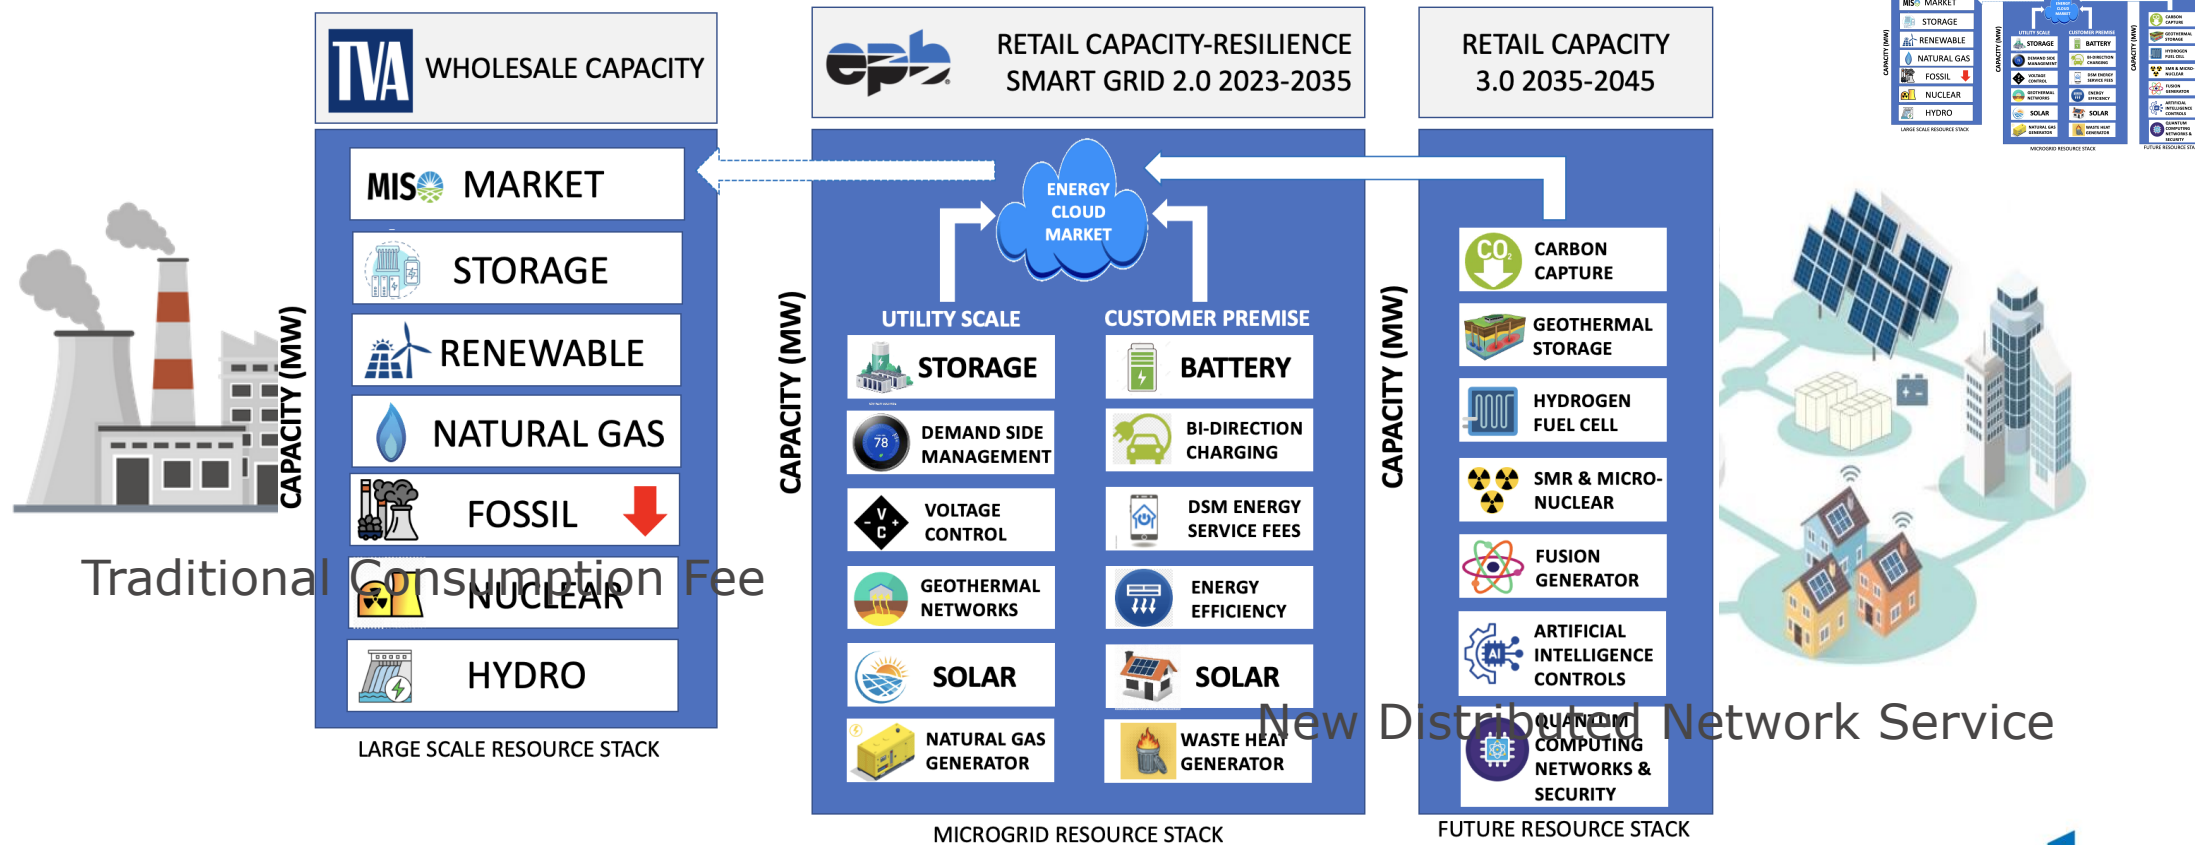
TVA WHOLESALE CAPACITY

epb RETAIL CAPACITY-RESILIENCE SMART GRID 2.0 2023-2035

RETAIL CAPACITY 3.0 2035-2045

CAPACITY (MW)

MISO MARKET
STORAGE
RENEWABLE
NATURAL GAS
FOSSIL
NUCLEAR
HYDRO

LARGE SCALE RESOURCE STACK

Traditional Consumption Fee

ENERGY CLOUD MARKET

CAPACITY (MW)

UTILITY SCALE
STORAGE
DEMAND SIDE MANAGEMENT
VOLTAGE CONTROL
GEOTHERMAL NETWORKS
SOLAR
NATURAL GAS GENERATOR

CUSTOMER PREMISE
BATTERY
BI-DIRECTION CHARGING
DSM ENERGY SERVICE FEES
ENERGY EFFICIENCY
SOLAR
WASTE HEAT GENERATOR

MICROGRID RESOURCE STACK

CAPACITY (MW)

CARBON CAPTURE
GEOTHERMAL STORAGE
HYDROGEN FUEL CELL
SMR & MICRO-NUCLEAR
FUSION GENERATOR
ARTIFICIAL INTELLIGENCE CONTROLS
QUANTUM COMPUTING NETWORKS & SECURITY

FUTURE RESOURCE STACK

New Distributed Network Service